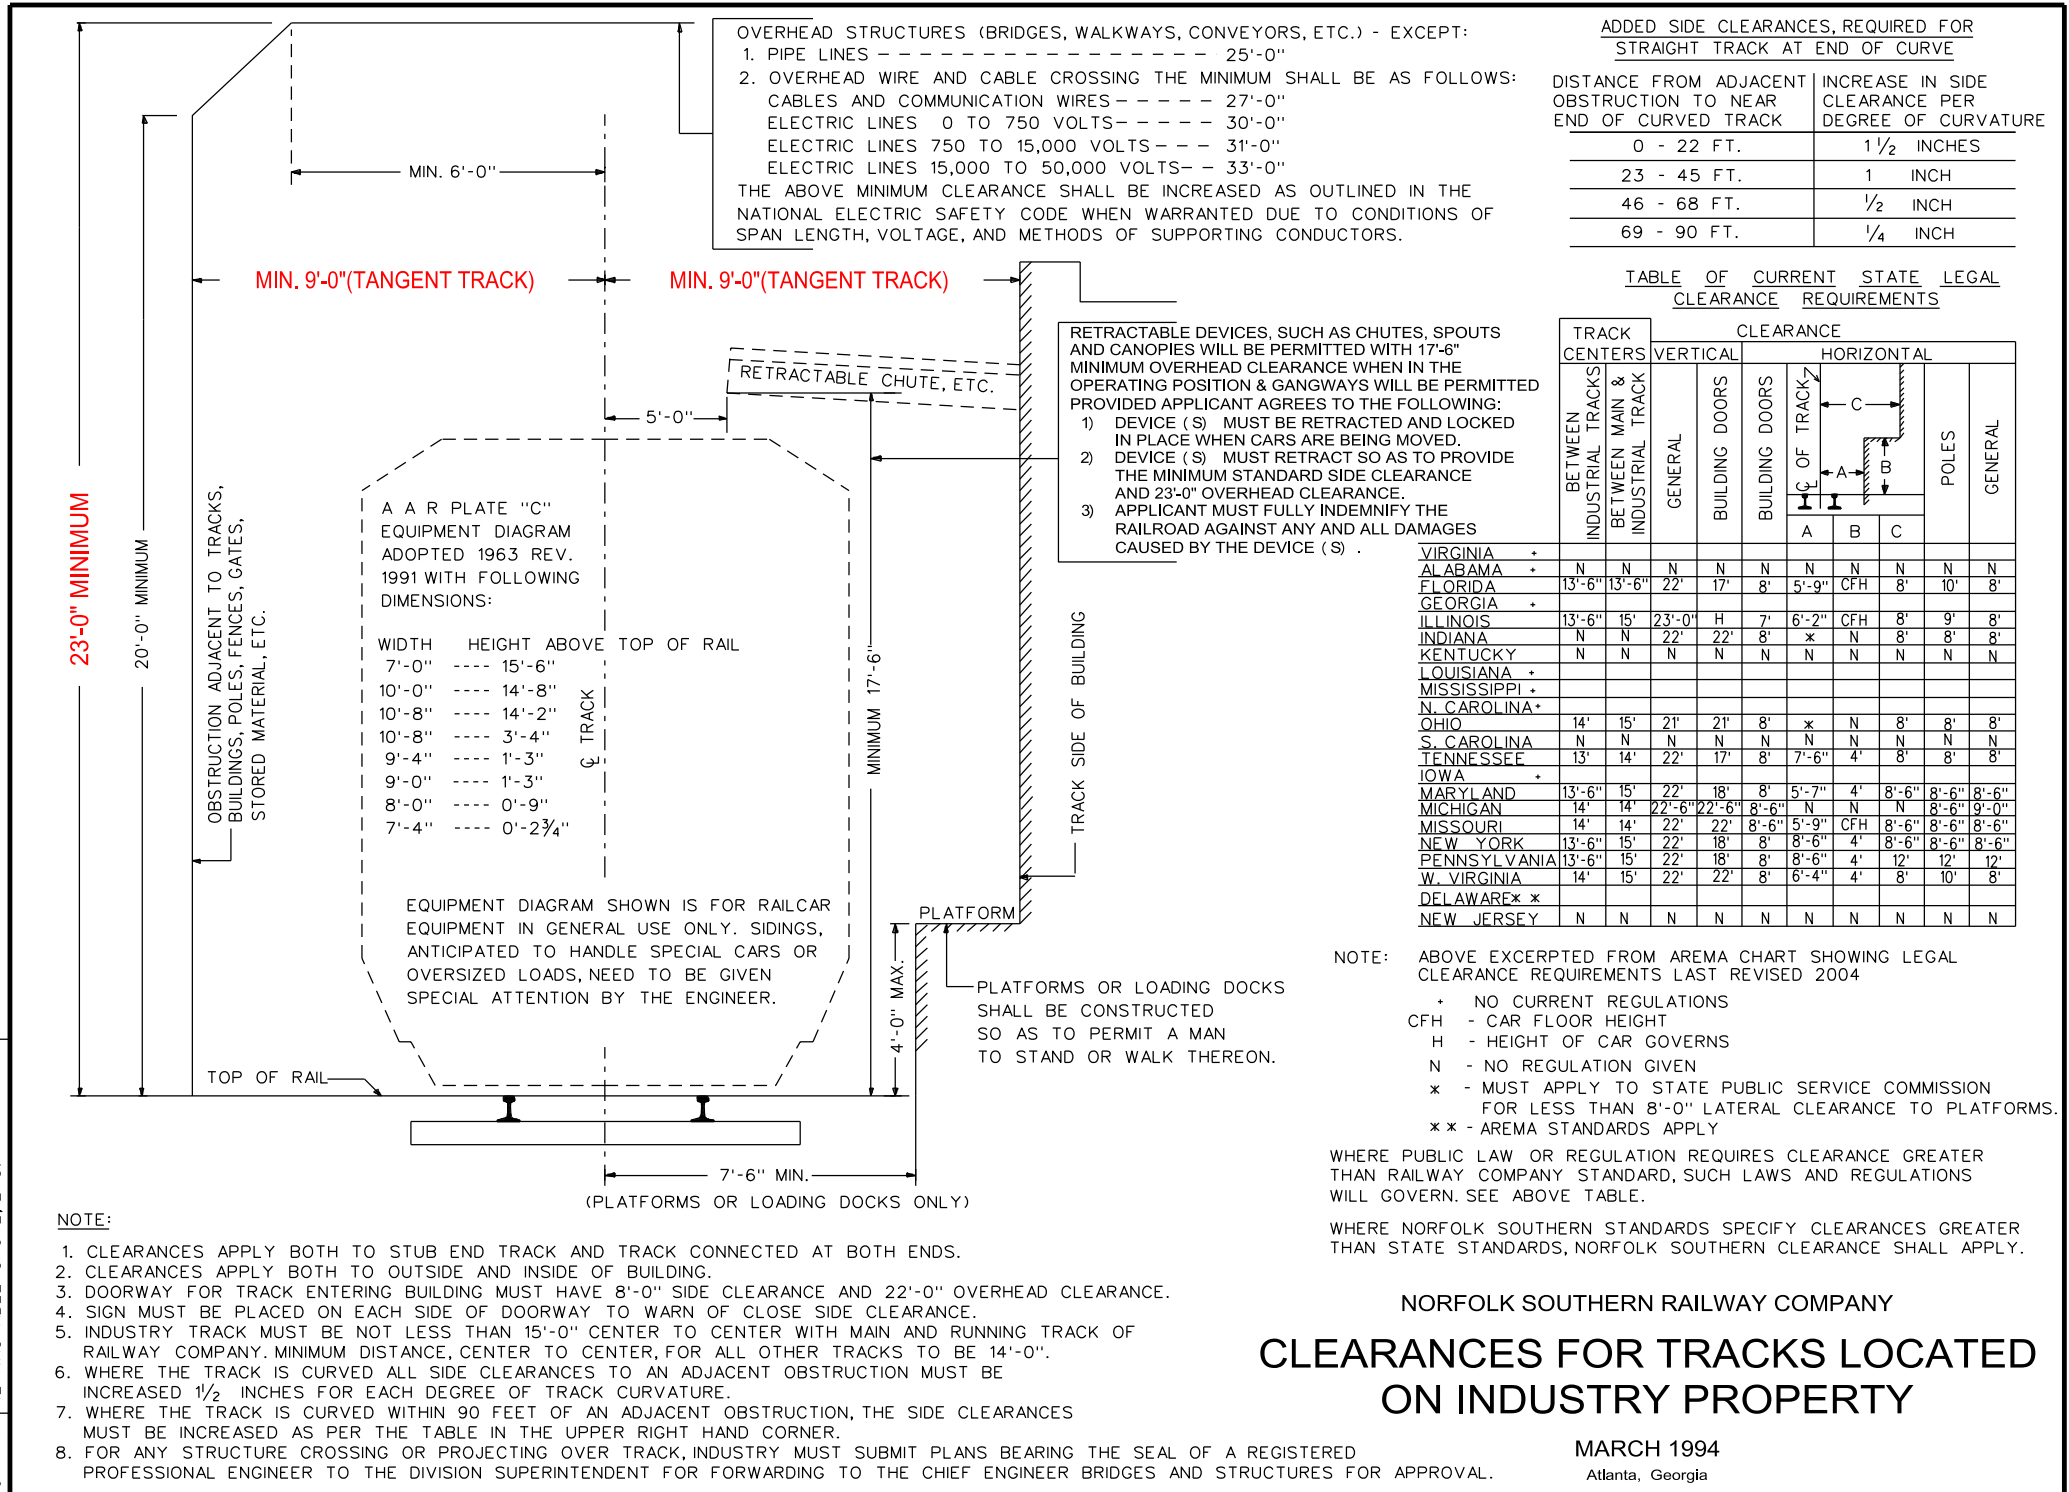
OVERHEAD STRUCTURES (BRIDGES, WALKWAYS, CONVEYORS, ETC.) - EXCEPT:
1. PIPE LINES ---------------- 25'-0"
2. OVERHEAD WIRE AND CABLE CROSSING THE MINIMUM SHALL BE AS FOLLOWS:
CABLES AND COMMUNICATION WIRES----- 27'-0"
ELECTRIC LINES 0 TO 750 VOLTS----- 30'-0"
ELECTRIC LINES 750 TO 15,000 VOLTS---- 31'-0"
ELECTRIC LINES 15,000 TO 50,000 VOLTS-- 33'-0"
THE ABOVE MINIMUM CLEARANCE SHALL BE INCREASED AS OUTLINED IN THE NATIONAL ELECTRIC SAFETY CODE WHEN WARRANTED DUE TO CONDITIONS OF SPAN LENGTH, VOLTAGE, AND METHODS OF SUPPORTING CONDUCTORS.

ADDED SIDE CLEARANCES, REQUIRED FOR STRAIGHT TRACK AT END OF CURVE

| DISTANCE FROM ADJACENT OBSTRUCTION TO NEAR END OF CURVED TRACK | INCREASE IN SIDE CLEARANCE PER DEGREE OF CURVATURE |
|---|---|
| 0 - 22 FT. | $1\frac{1}{2}$ INCHES |
| 23 - 45 FT. | 1 INCH |
| 46 - 68 FT. | $\frac{1}{2}$ INCH |
| 69 - 90 FT. | $\frac{1}{4}$ INCH |

MIN. 6'-0"
MIN. 9'-0"(TANGENT TRACK)
MIN. 9'-0"(TANGENT TRACK)
RETRACTABLE CHUTE, ETC.
5'-0"
23'-0" MINIMUM
20'-0" MINIMUM
OBSTRUCTION ADJACENT TO TRACKS, BUILDINGS, POLES, FENCES, GATES, STORED MATERIAL, ETC.

A A R PLATE "C" EQUIPMENT DIAGRAM ADOPTED 1963 REV. 1991 WITH FOLLOWING DIMENSIONS:

WIDTH HEIGHT ABOVE TOP OF RAIL
7'-0" ---- 15'-6"
10'-0" ---- 14'-8"
10'-8" ---- 14'-2"
10'-8" ---- 3'-4"
9'-4" ---- 1'-3"
9'-0" ---- 1'-3"
8'-0" ---- 0'-9"
7'-4" ---- 0'-$2\frac{3}{4}$"

℄ TRACK
MINIMUM 17'-6"
TRACK SIDE OF BUILDING

EQUIPMENT DIAGRAM SHOWN IS FOR RAILCAR EQUIPMENT IN GENERAL USE ONLY. SIDINGS, ANTICIPATED TO HANDLE SPECIAL CARS OR OVERSIZED LOADS, NEED TO BE GIVEN SPECIAL ATTENTION BY THE ENGINEER.

PLATFORM
4'-0" MAX.
PLATFORMS OR LOADING DOCKS SHALL BE CONSTRUCTED SO AS TO PERMIT A MAN TO STAND OR WALK THEREON.
TOP OF RAIL
7'-6" MIN.
(PLATFORMS OR LOADING DOCKS ONLY)

RETRACTABLE DEVICES, SUCH AS CHUTES, SPOUTS AND CANOPIES WILL BE PERMITTED WITH 17'-6" MINIMUM OVERHEAD CLEARANCE WHEN IN THE OPERATING POSITION & GANGWAYS WILL BE PERMITTED PROVIDED APPLICANT AGREES TO THE FOLLOWING:
1) DEVICE (S) MUST BE RETRACTED AND LOCKED IN PLACE WHEN CARS ARE BEING MOVED.
2) DEVICE (S) MUST RETRACT SO AS TO PROVIDE THE MINIMUM STANDARD SIDE CLEARANCE AND 23'-0" OVERHEAD CLEARANCE.
3) APPLICANT MUST FULLY INDEMNIFY THE RAILROAD AGAINST ANY AND ALL DAMAGES CAUSED BY THE DEVICE (S) .

TABLE OF CURRENT STATE LEGAL CLEARANCE REQUIREMENTS

| | TRACK CENTERS BETWEEN INDUSTRIAL TRACKS | BETWEEN MAIN & INDUSTRIAL TRACK | VERTICAL GENERAL | BUILDING DOORS | HORIZONTAL BUILDING DOORS | A | B | C | POLES | GENERAL |
|---|---|---|---|---|---|---|---|---|---|---|
| VIRGINIA + | | | | | | | | | | |
| ALABAMA + | N | N | N | N | N | N | N | N | N | N |
| FLORIDA | 13'-6" | 13'-6" | 22' | 17' | 8' | 5'-9" | CFH | 8' | 10' | 8' |
| GEORGIA + | | | | | | | | | | |
| ILLINOIS | 13'-6" | 15' | 23'-0" | H | 7' | 6'-2" | CFH | 8' | 9' | 8' |
| INDIANA | N | N | 22' | 22' | 8' | ⁎ | N | 8' | 8' | 8' |
| KENTUCKY | N | N | N | N | N | N | N | N | N | N |
| LOUISIANA + | | | | | | | | | | |
| MISSISSIPPI + | | | | | | | | | | |
| N. CAROLINA + | | | | | | | | | | |
| OHIO | 14' | 15' | 21' | 21' | 8' | ⁎ | N | 8' | 8' | 8' |
| S. CAROLINA | N | N | N | N | N | N | N | N | N | N |
| TENNESSEE | 13' | 14' | 22' | 17' | 8' | 7'-6" | 4' | 8' | 8' | 8' |
| IOWA + | | | | | | | | | | |
| MARYLAND | 13'-6" | 15' | 22' | 18' | 8' | 5'-7" | 4' | 8'-6" | 8'-6" | 8'-6" |
| MICHIGAN | 14' | 14' | 22'-6" | 22'-6" | 8'-6" | N | N | N | 8'-6" | 9'-0" |
| MISSOURI | 14' | 14' | 22' | 22' | 8'-6" | 5'-9" | CFH | 8'-6" | 8'-6" | 8'-6" |
| NEW YORK | 13'-6" | 15' | 22' | 18' | 8' | 8'-6" | 4' | 8'-6" | 8'-6" | 8'-6" |
| PENNSYLVANIA | 13'-6" | 15' | 22' | 18' | 8' | 8'-6" | 4' | 12' | 12' | 12' |
| W. VIRGINIA | 14' | 15' | 22' | 22' | 8' | 6'-4" | 4' | 8' | 10' | 8' |
| DELAWARE⁎ ⁎ | | | | | | | | | | |
| NEW JERSEY | N | N | N | N | N | N | N | N | N | N |

NOTE: ABOVE EXCERPTED FROM AREMA CHART SHOWING LEGAL CLEARANCE REQUIREMENTS LAST REVISED 2004
+ NO CURRENT REGULATIONS
CFH - CAR FLOOR HEIGHT
H - HEIGHT OF CAR GOVERNS
N - NO REGULATION GIVEN
⁎ - MUST APPLY TO STATE PUBLIC SERVICE COMMISSION FOR LESS THAN 8'-0" LATERAL CLEARANCE TO PLATFORMS.
⁎⁎ - AREMA STANDARDS APPLY

WHERE PUBLIC LAW OR REGULATION REQUIRES CLEARANCE GREATER THAN RAILWAY COMPANY STANDARD, SUCH LAWS AND REGULATIONS WILL GOVERN. SEE ABOVE TABLE.

WHERE NORFOLK SOUTHERN STANDARDS SPECIFY CLEARANCES GREATER THAN STATE STANDARDS, NORFOLK SOUTHERN CLEARANCE SHALL APPLY.

NOTE:
1. CLEARANCES APPLY BOTH TO STUB END TRACK AND TRACK CONNECTED AT BOTH ENDS.
2. CLEARANCES APPLY BOTH TO OUTSIDE AND INSIDE OF BUILDING.
3. DOORWAY FOR TRACK ENTERING BUILDING MUST HAVE 8'-0" SIDE CLEARANCE AND 22'-0" OVERHEAD CLEARANCE.
4. SIGN MUST BE PLACED ON EACH SIDE OF DOORWAY TO WARN OF CLOSE SIDE CLEARANCE.
5. INDUSTRY TRACK MUST BE NOT LESS THAN 15'-0" CENTER TO CENTER WITH MAIN AND RUNNING TRACK OF RAILWAY COMPANY. MINIMUM DISTANCE, CENTER TO CENTER, FOR ALL OTHER TRACKS TO BE 14'-0".
6. WHERE THE TRACK IS CURVED ALL SIDE CLEARANCES TO AN ADJACENT OBSTRUCTION MUST BE INCREASED $1\frac{1}{2}$ INCHES FOR EACH DEGREE OF TRACK CURVATURE.
7. WHERE THE TRACK IS CURVED WITHIN 90 FEET OF AN ADJACENT OBSTRUCTION, THE SIDE CLEARANCES MUST BE INCREASED AS PER THE TABLE IN THE UPPER RIGHT HAND CORNER.
8. FOR ANY STRUCTURE CROSSING OR PROJECTING OVER TRACK, INDUSTRY MUST SUBMIT PLANS BEARING THE SEAL OF A REGISTERED PROFESSIONAL ENGINEER TO THE DIVISION SUPERINTENDENT FOR FORWARDING TO THE CHIEF ENGINEER BRIDGES AND STRUCTURES FOR APPROVAL.

NORFOLK SOUTHERN RAILWAY COMPANY
CLEARANCES FOR TRACKS LOCATED ON INDUSTRY PROPERTY
MARCH 1994
Atlanta, Georgia